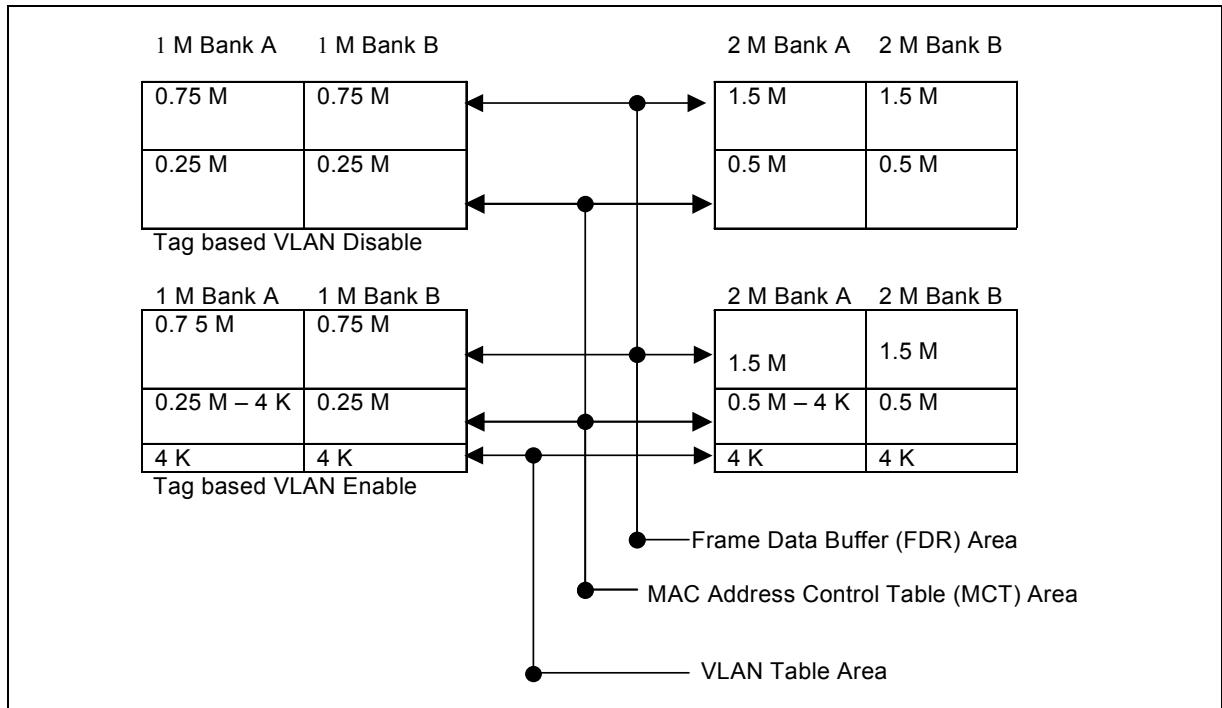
1 M Bank A 1 M Bank B

| 0.75 M | 0.75 M |
|---|---|
| 0.25 M | 0.25 M |

Tag based VLAN Disable

2 M Bank A 2 M Bank B

| 1.5 M | 1.5 M |
|---|---|
| 0.5 M | 0.5 M |

1 M Bank A 1 M Bank B

| 0.7 5 M | 0.75 M |
|---|---|
| 0.25 M – 4 K | 0.25 M |
| 4 K | 4 K |

Tag based VLAN Enable

2 M Bank A 2 M Bank B

| 1.5 M | 1.5 M |
|---|---|
| 0.5 M – 4 K | 0.5 M |
| 4 K | 4 K |

Frame Data Buffer (FDR) Area

MAC Address Control Table (MCT) Area

VLAN Table Area